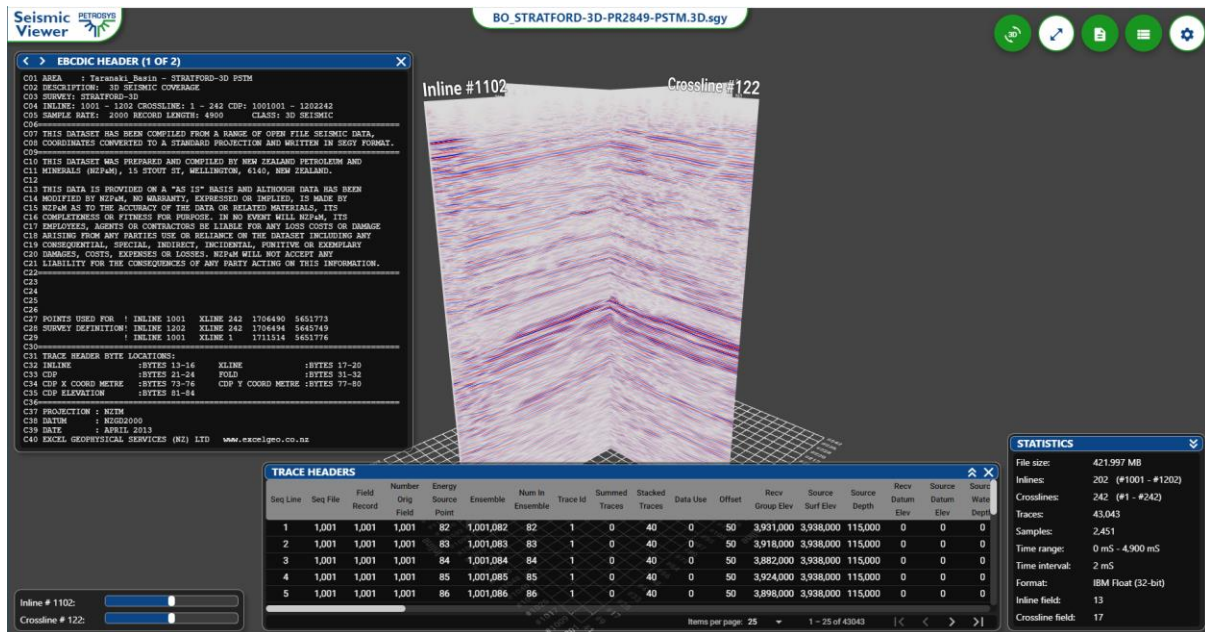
Seismic Viewer PETROSYS

BO_STRATFORD-3D-PR2849-PSTM.3D.sgy

3D

EBCDIC HEADER (1 OF 2)

C01 AREA : Taranaki_Basin - STRATFORD-3D PSTM
C02 DESCRIPTION: 3D SEISMIC COVERAGE
C03 SURVEY: STRATFORD-3D
C04 INLINE: 1001 - 1202 CROSSLINE: 1 - 242 CDP: 1001001 - 1202242
C05 SAMPLE RATE: 2000 RECORD LENGTH: 4900 CLASS: 3D SEISMIC
C06===========================================================================
C07 THIS DATASET HAS BEEN COMPILED FROM A RANGE OF OPEN FILE SEISMIC DATA,
C08 COORDINATES CONVERTED TO A STANDARD PROJECTION AND WRITTEN IN SEGY FORMAT.
C09===========================================================================
C10 THIS DATASET WAS PREPARED AND COMPILED BY NEW ZEALAND PETROLEUM AND
C11 MINERALS (NZP&M), 15 STOUT ST, WELLINGTON, 6140, NEW ZEALAND.
C12
C13 THIS DATA IS PROVIDED ON A "AS IS" BASIS AND ALTHOUGH DATA HAS BEEN
C14 MODIFIED BY NZP&M, NO WARRANTY, EXPRESSED OR IMPLIED, IS MADE BY
C15 NZP&M AS TO THE ACCURACY OF THE DATA OR RELATED MATERIALS, ITS
C16 COMPLETENESS OR FITNESS FOR PURPOSE. IN NO EVENT WILL NZP&M, ITS
C17 EMPLOYEES, AGENTS OR CONTRACTORS BE LIABLE FOR ANY LOSS COSTS OR DAMAGE
C18 ARISING FROM ANY PARTIES USE OR RELIANCE ON THE DATASET INCLUDING ANY
C19 CONSEQUENTIAL, SPECIAL, INDIRECT, INCIDENTAL, PUNITIVE OR EXEMPLARY
C20 DAMAGES, COSTS, EXPENSES OR LOSSES. NZP&M WILL NOT ACCEPT ANY
C21 LIABILITY FOR THE CONSEQUENCES OF ANY PARTY ACTING ON THIS INFORMATION.
C22===========================================================================
C23
C24
C25
C26
C27 POINTS USED FOR ! INLINE 1001 XLINE 242 1706490 5651773
C28 SURVEY DEFINITION! INLINE 1202 XLINE 242 1706494 5665749
C29 ! INLINE 1001 XLINE 1 1711514 5651776
C30===========================================================================
C31 TRACE HEADER BYTE LOCATIONS:
C32 INLINE :BYTES 13-16 XLINE :BYTES 17-20
C33 CDP :BYTES 21-24 FOLD :BYTES 31-32
C34 CDP X COORD METRE :BYTES 73-76 CDP Y COORD METRE :BYTES 77-80
C35 CDP ELEVATION :BYTES 81-84
C36===========================================================================
C37 PROJECTION : NZTM
C38 DATUM : NZGD2000
C39 DATE : APRIL 2013
C40 EXCEL GEOPHYSICAL SERVICES (NZ) LTD www.excelgeo.co.nz

Inline #1102
Crossline #122

TRACE HEADERS

| Seq Line | Seq File | Field Record | Number Orig Field | Energy Source Point | Ensemble | Num In Ensemble | Trace Id | Summed Traces | Stacked Traces | Data Use | Offset | Recv Group Elev | Source Surf Elev | Source Depth | Recv Datum Elev | Source Datum Elev | Sourc Wate Depth |
|---|---|---|---|---|---|---|---|---|---|---|---|---|---|---|---|---|---|
| 1 | 1,001 | 1,001 | 1,001 | 82 | 1,001,082 | 82 | 1 | 0 | 40 | 0 | 50 | 3,931,000 | 3,938,000 | 115,000 | 0 | 0 | 0 |
| 2 | 1,001 | 1,001 | 1,001 | 83 | 1,001,083 | 83 | 1 | 0 | 40 | 0 | 50 | 3,918,000 | 3,938,000 | 115,000 | 0 | 0 | 0 |
| 3 | 1,001 | 1,001 | 1,001 | 84 | 1,001,084 | 84 | 1 | 0 | 40 | 0 | 50 | 3,882,000 | 3,938,000 | 115,000 | 0 | 0 | 0 |
| 4 | 1,001 | 1,001 | 1,001 | 85 | 1,001,085 | 85 | 1 | 0 | 40 | 0 | 50 | 3,924,000 | 3,938,000 | 115,000 | 0 | 0 | 0 |
| 5 | 1,001 | 1,001 | 1,001 | 86 | 1,001,086 | 86 | 1 | 0 | 40 | 0 | 50 | 3,898,000 | 3,938,000 | 115,000 | 0 | 0 | 0 |

Items per page: 25 1 – 25 of 43043

STATISTICS
| | |
|---|---|
| File size: | 421.997 MB |
| Inlines: | 202 (#1001 - #1202) |
| Crosslines: | 242 (#1 - #242) |
| Traces: | 43,043 |
| Samples: | 2,451 |
| Time range: | 0 mS - 4,900 mS |
| Time interval: | 2 mS |
| Format: | IBM Float (32-bit) |
| Inline field: | 13 |
| Crossline field: | 17 |

Inline # 1102:
Crossline # 122: